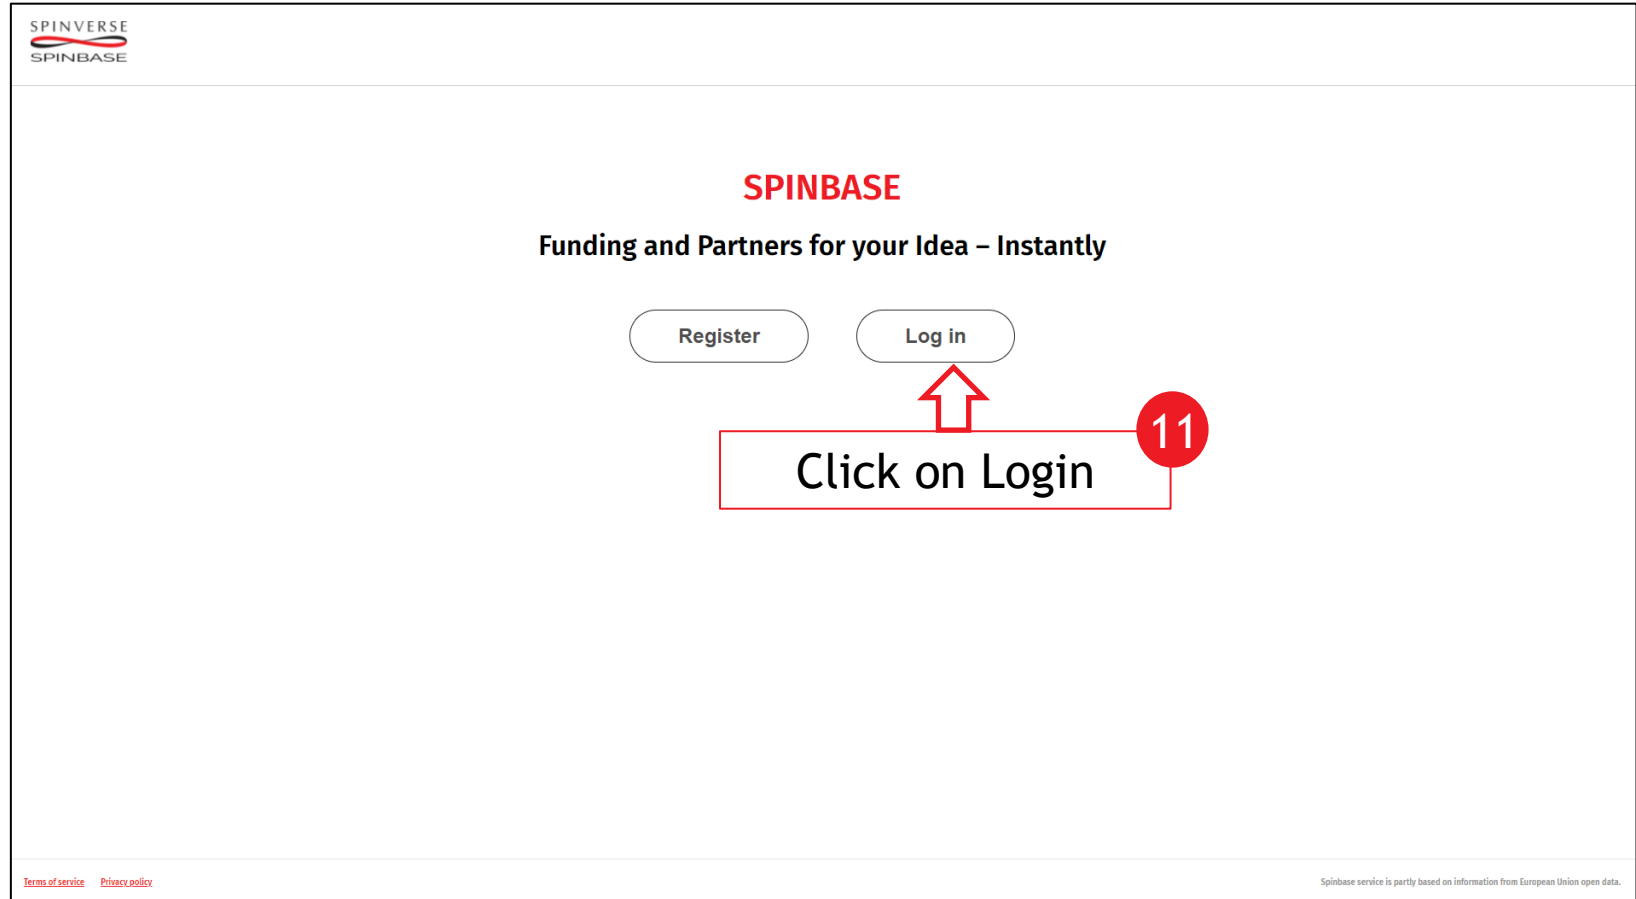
SPINVERSE
SPINBASE

SPINBASE

Funding and Partners for your Idea – Instantly

Register

Log in

11

Click on Login

Terms of service Privacy policy

Spinbase service is partly based on information from European Union open data.